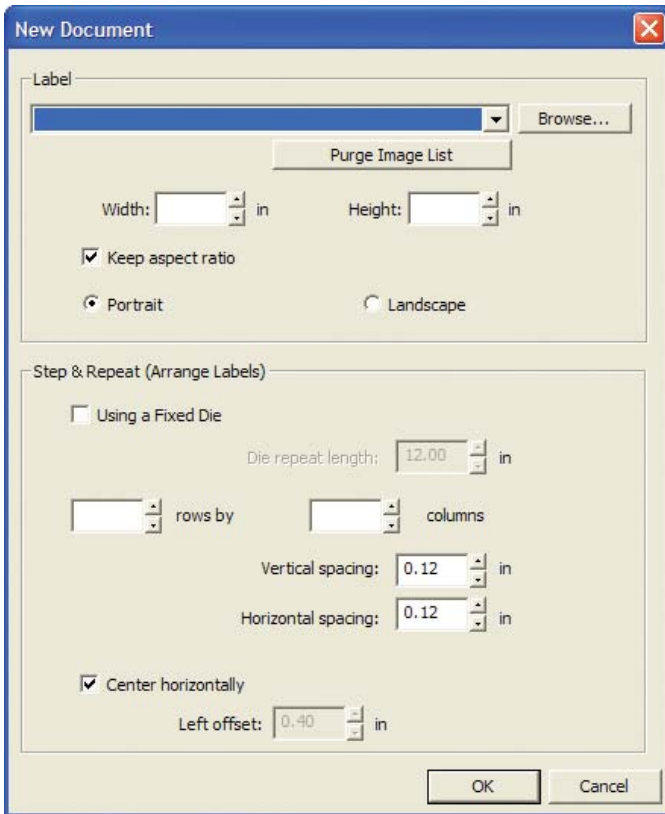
New Document

Label

Browse...

Purge Image List

Width: in

Height: in

Keep aspect ratio

Portrait

Landscape

Step & Repeat (Arrange Labels)

Using a Fixed Die

Die repeat length: 12.00 in

rows by

columns

Vertical spacing: 0.12 in

Horizontal spacing: 0.12 in

Center horizontally

Left offset: 0.40 in

OK

Cancel